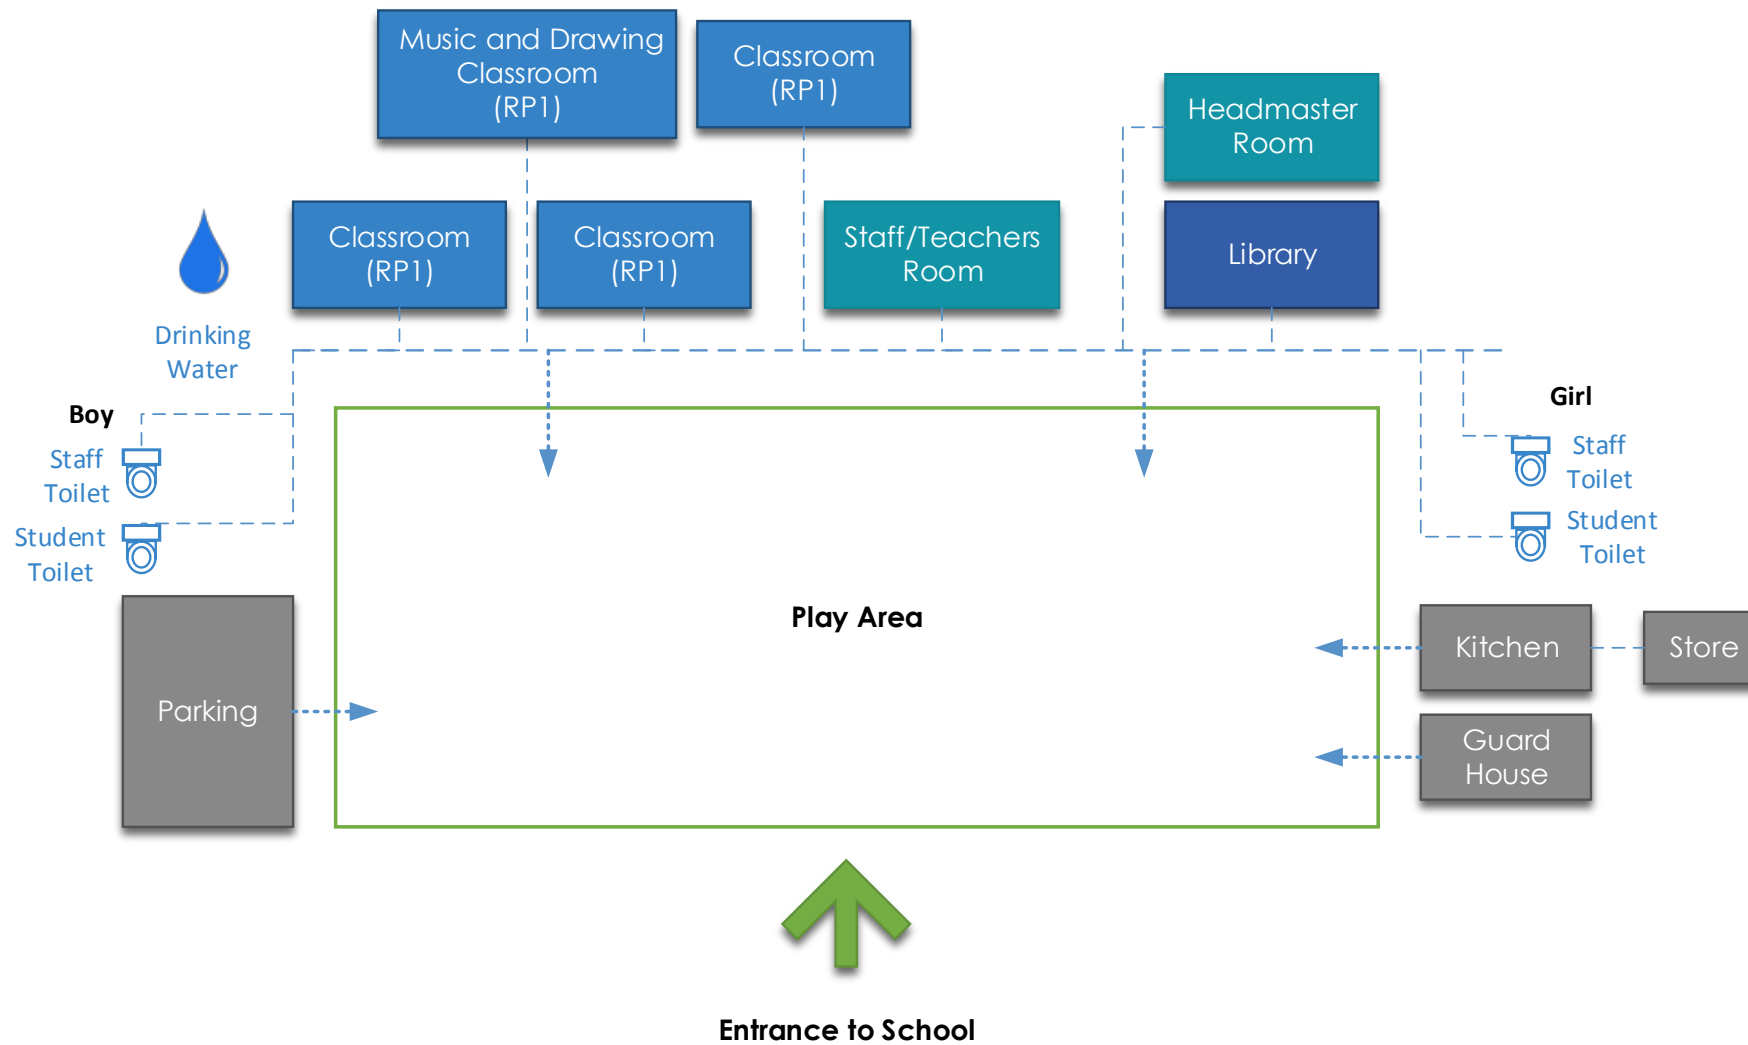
Music and Drawing Classroom (RP1)

Classroom (RP1)

Headmaster Room

Classroom (RP1)

Classroom (RP1)

Staff/Teachers Room

Library

Drinking Water

Boy

Staff Toilet

Student Toilet

Girl

Staff Toilet

Student Toilet

Play Area

Parking

Kitchen

Store

Guard House

Entrance to School